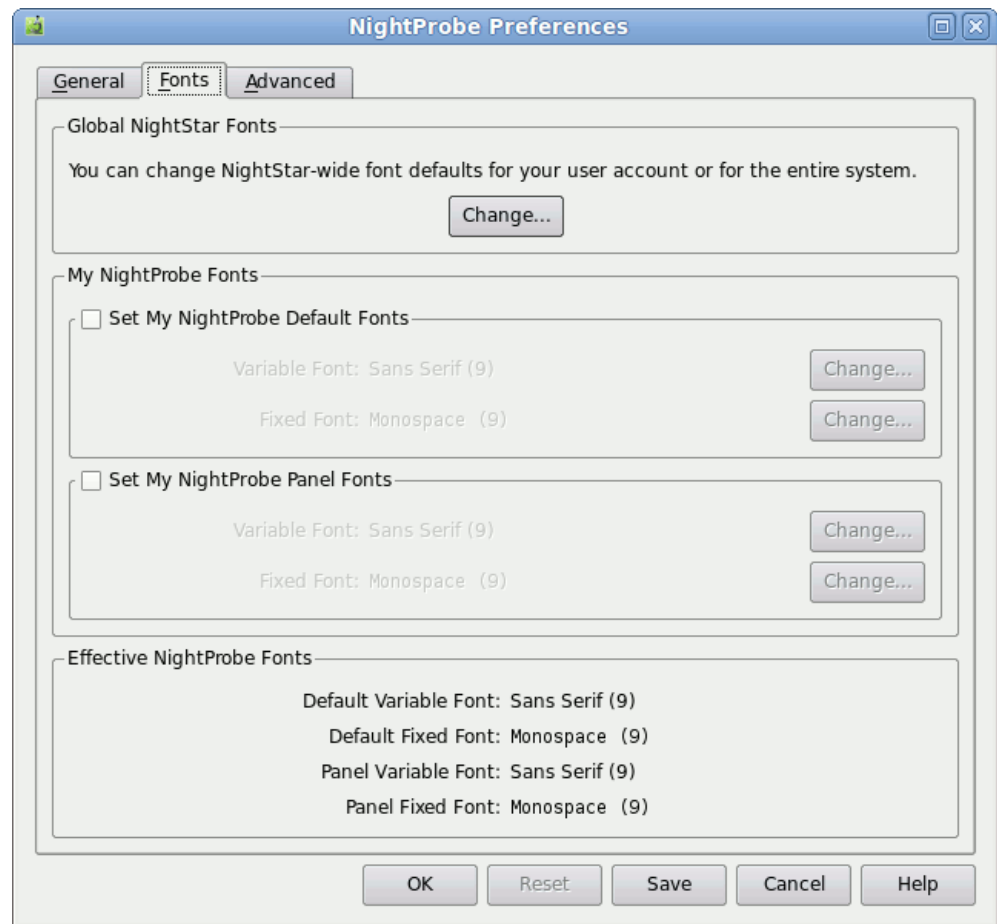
NightProbe Preferences

General
Fonts
Advanced

Global NightStar Fonts

You can change NightStar-wide font defaults for your user account or for the entire system.

Change...

My NightProbe Fonts

Set My NightProbe Default Fonts

Variable Font: Sans Serif (9)
Change...

Fixed Font: Monospace (9)
Change...

Set My NightProbe Panel Fonts

Variable Font: Sans Serif (9)
Change...

Fixed Font: Monospace (9)
Change...

Effective NightProbe Fonts

Default Variable Font: Sans Serif (9)

Default Fixed Font: Monospace (9)

Panel Variable Font: Sans Serif (9)

Panel Fixed Font: Monospace (9)

OK
Reset
Save
Cancel
Help